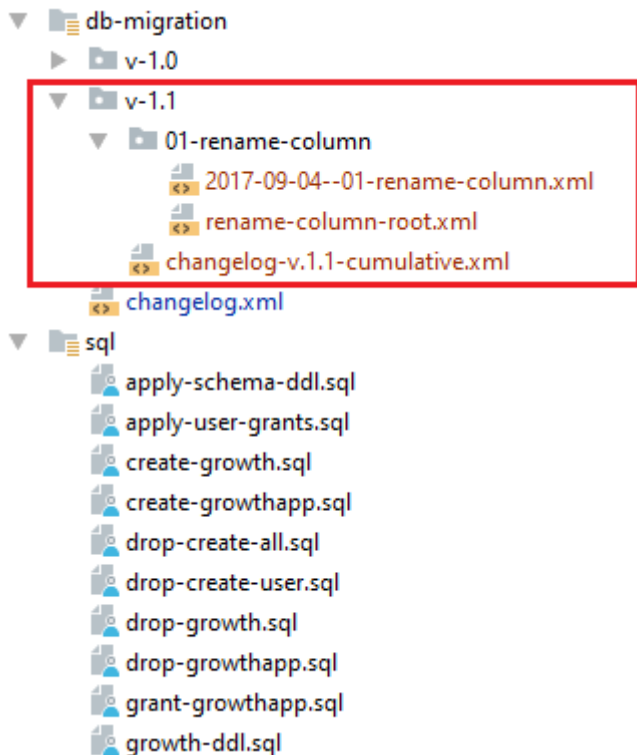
db-migration
v-1.0
v-1.1
01-rename-column
2017-09-04--01-rename-column.xml
rename-column-root.xml
changelog-v.1.1-cumulative.xml
changelog.xml
sql
apply-schema-ddl.sql
apply-user-grants.sql
create-growth.sql
create-growthapp.sql
drop-create-all.sql
drop-create-user.sql
drop-growth.sql
drop-growthapp.sql
grant-growthapp.sql
growth-ddl.sql